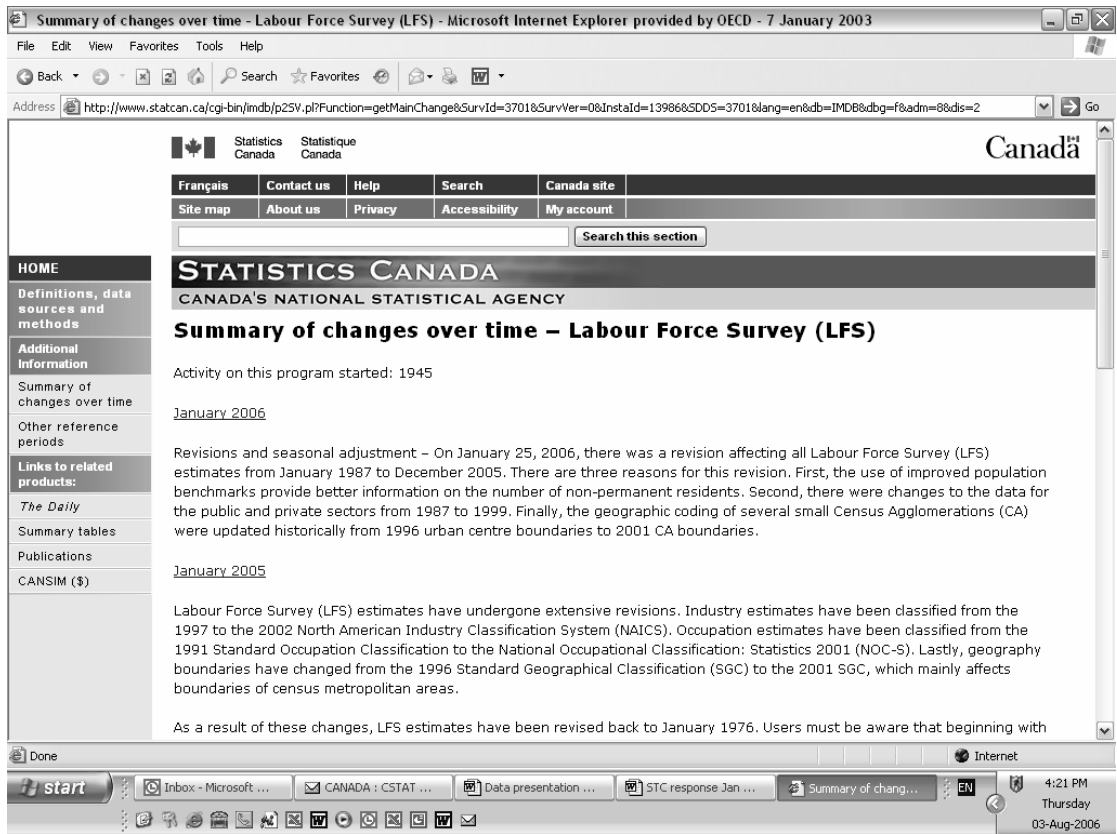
Summary of changes over time - Labour Force Survey (LFS) - Microsoft Internet Explorer provided by OECD - 7 January 2003

File Edit View Favorites Tools Help

Back Search Favorites

Address http://www.statcan.ca/cgi-bin/imdb/p2SV.pl?Function=getMainChange&SurvId=3701&SurvVer=0&InstaId=13986&SDDS=3701&lang=en&db=IMDB&dbg=f&adm=8&dis=2 Go

Statistics Canada Statistique Canada

Canada

| Français | Contact us | Help | Search | Canada site |
|---|---|---|---|---|
| Site map | About us | Privacy | Accessibility | My account |

Search this section

HOME

Definitions, data sources and methods

Additional Information

Summary of changes over time

Other reference periods

Links to related products:

The Daily

Summary tables

Publications

CANSIM ($)

STATISTICS CANADA

CANADA'S NATIONAL STATISTICAL AGENCY

Summary of changes over time – Labour Force Survey (LFS)

Activity on this program started: 1945

January 2006

Revisions and seasonal adjustment – On January 25, 2006, there was a revision affecting all Labour Force Survey (LFS) estimates from January 1987 to December 2005. There are three reasons for this revision. First, the use of improved population benchmarks provide better information on the number of non-permanent residents. Second, there were changes to the data for the public and private sectors from 1987 to 1999. Finally, the geographic coding of several small Census Agglomerations (CA) were updated historically from 1996 urban centre boundaries to 2001 CA boundaries.

January 2005

Labour Force Survey (LFS) estimates have undergone extensive revisions. Industry estimates have been classified from the 1997 to the 2002 North American Industry Classification System (NAICS). Occupation estimates have been classified from the 1991 Standard Occupation Classification to the National Occupational Classification: Statistics 2001 (NOC-S). Lastly, geography boundaries have changed from the 1996 Standard Geographical Classification (SGC) to the 2001 SGC, which mainly affects boundaries of census metropolitan areas.

As a result of these changes, LFS estimates have been revised back to January 1976. Users must be aware that beginning with

Done

Internet

start

Inbox - Microsoft ...

CANADA : CSTAT ...

Data presentation ...

STC response Jan ...

Summary of chang...

EN

4:21 PM Thursday 03-Aug-2006